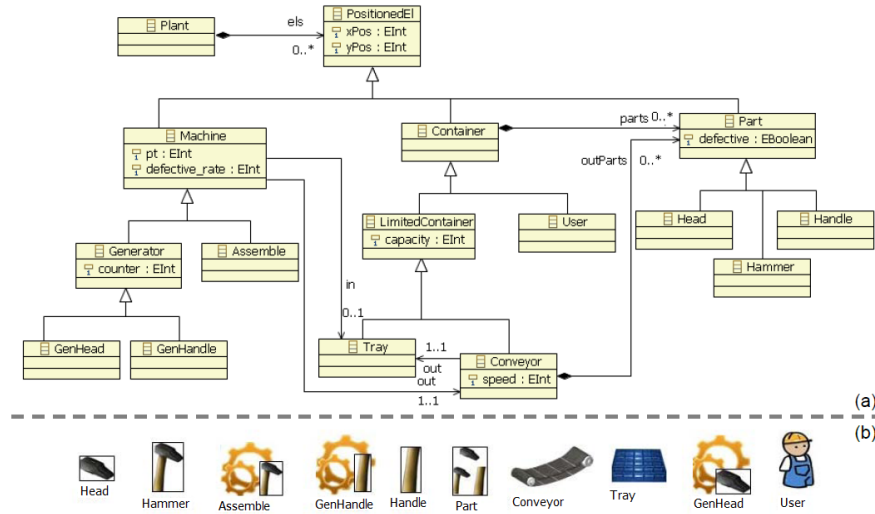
Plant
els
0..*
PositionedEl
xPos : EInt
yPos : EInt

Machine
pt : EInt
defective_rate : EInt

Container

parts 0..*
Part
defective : EBoolean

outParts 0..*

LimitedContainer
capacity : EInt

User

Head
Handle
Hammer

Generator
counter : EInt

Assemble

in
0..1

GenHead
GenHandle

Tray
1..1
out
out
1..1

Conveyor
speed : EInt

(a)
(b)

Head
Hammer
Assemble
GenHandle
Handle
Part
Conveyor
Tray
GenHead
User